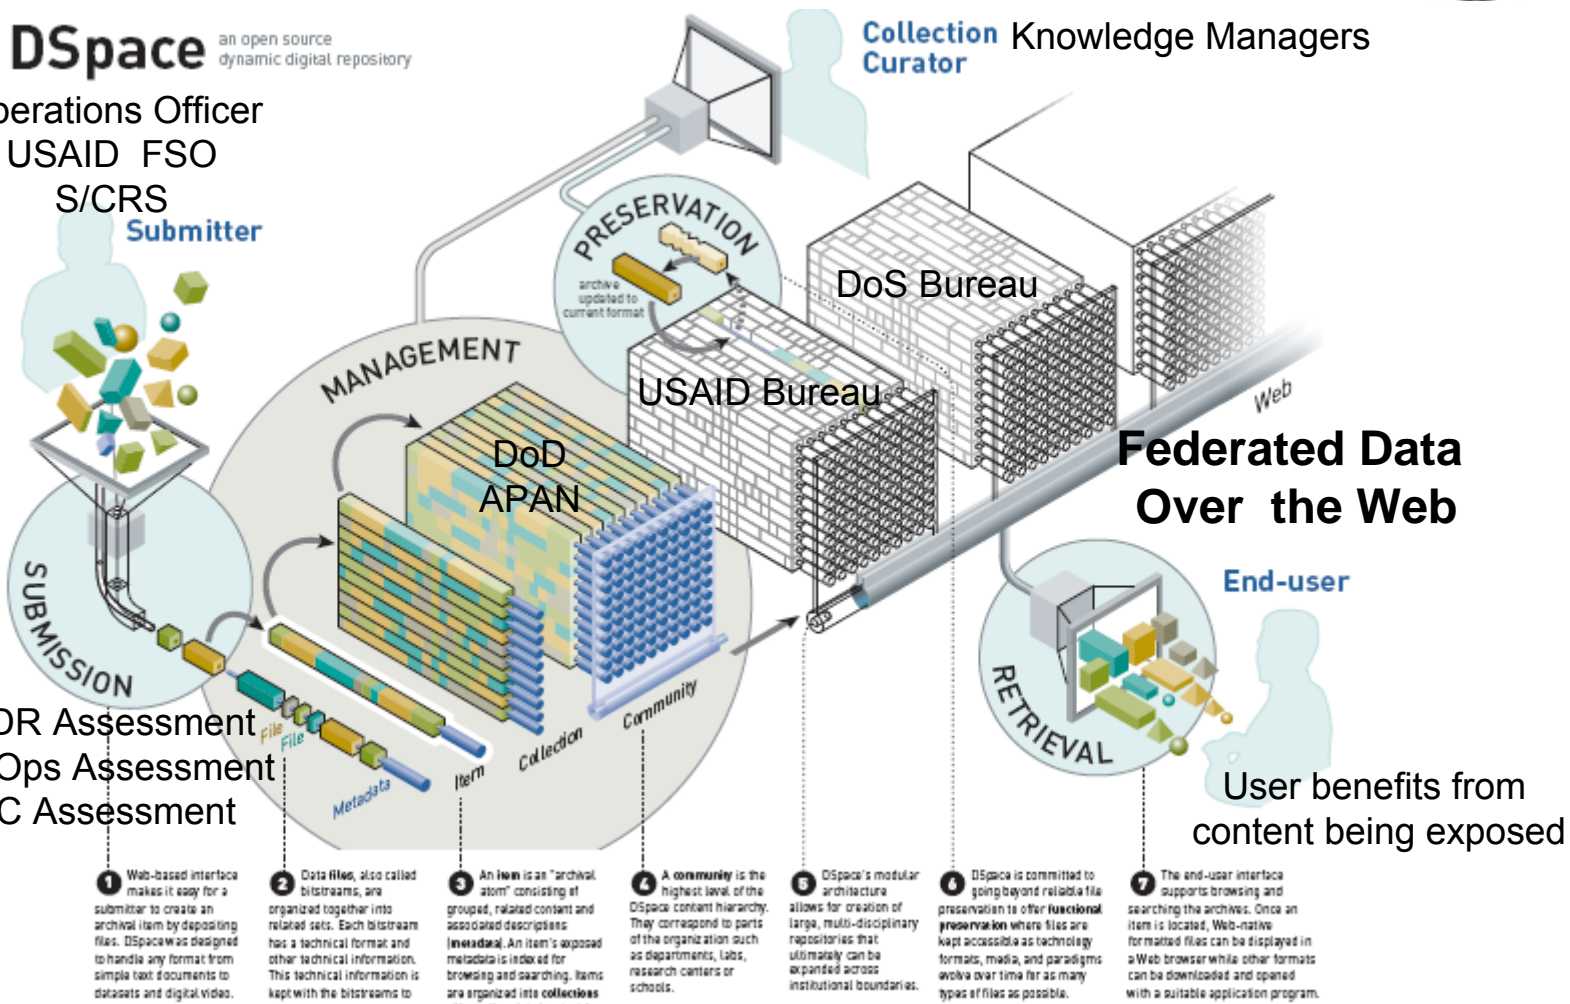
DSpace an open source dynamic digital repository

Collection Curator Knowledge Managers

perations Officer
USAID FSO
S/CRS

Submitter

PRESERVATION

archive updated to current format

DoS Bureau

MANAGEMENT

USAID Bureau

Web

Federated Data Over the Web

DoD APAN

End-user

SUBMISSION

RETRIEVAL

Community

Collection

Item

File

File

Metadata

DR Assessment
Ops Assessment
C Assessment

User benefits from content being exposed

1 Web-based interface makes it easy for a submitter to create an archival item by depositing files. DSpace was designed to handle any format from simple text documents to datasets and digital video.

2 Data files, also called bitstreams, are organized together into related sets. Each bitstream has a technical format and other technical information. This technical information is kept with the bitstreams to

3 An item is an "archival atom" consisting of grouped, related content and associated descriptions (metadata). An item's exposed metadata is indexed for browsing and searching. Items are organized into collections

4 A community is the highest level of the DSpace content hierarchy. They correspond to parts of the organization such as departments, labs, research centers or schools.

5 DSpace's modular architecture allows for creation of large, multi-disciplinary repositories that ultimately can be expanded across institutional boundaries.

6 DSpace is committed to going beyond reliable file preservation to offer functional preservation where files are kept accessible as technology formats, media, and paradigms evolve over time for as many types of files as possible.

7 The end-user interface supports browsing and searching the archives. Once an item is located, Web-native formatted files can be displayed in a Web browser while other formats can be downloaded and opened with a suitable application program.